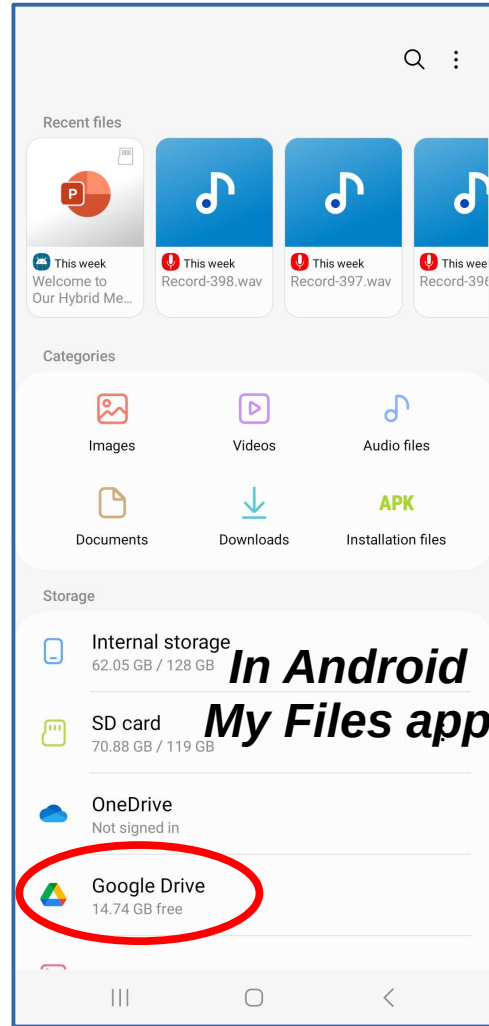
Recent files

This week
Welcome to Our Hybrid Me...

This week
Record-398.wav

This week
Record-397.wav

This wee
Record-396

Categories

Images

Videos

Audio files

Documents

Downloads

APK
Installation files

Storage

Internal storage
62.05 GB / 128 GB

In Android My Files app

SD card
70.88 GB / 119 GB

OneDrive
Not signed in

Google Drive
14.74 GB free